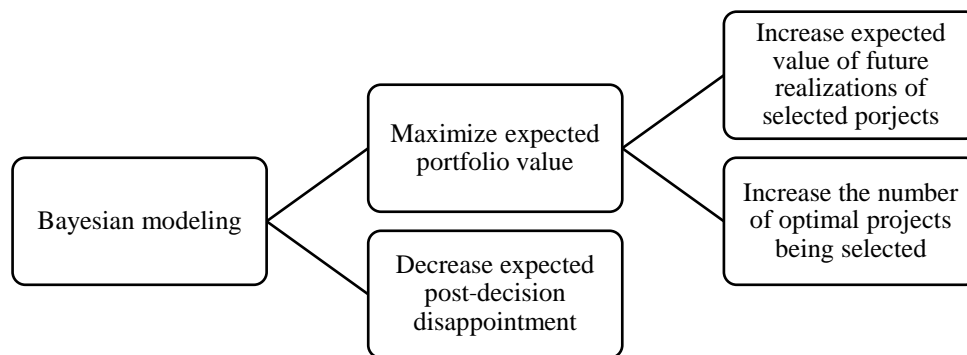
Bayesian modeling

Maximize expected portfolio value

Decrease expected post-decision disappointment

Increase expected value of future realizations of selected porjects

Increase the number of optimal projects being selected